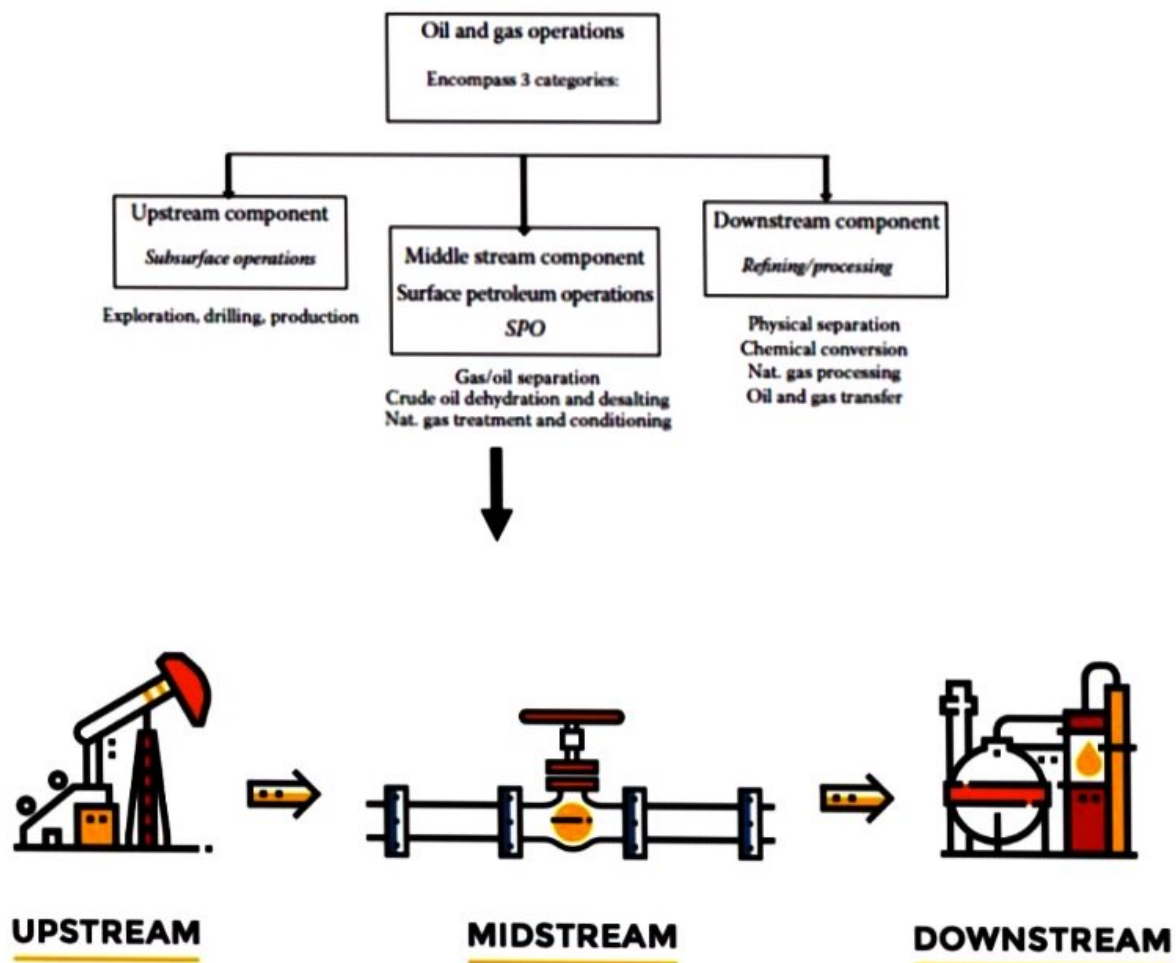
Oil and gas operations

Encompass 3 categories:

Upstream component

Subsurface operations

Exploration, drilling, production

Middle stream component

Surface petroleum operations

SPO

Gas/oil separation
Crude oil dehydration and desalting
Nat. gas treatment and conditioning

Downstream component

Refining/processing

Physical separation
Chemical conversion
Nat. gas processing
Oil and gas transfer

UPSTREAM

MIDSTREAM

DOWNSTREAM